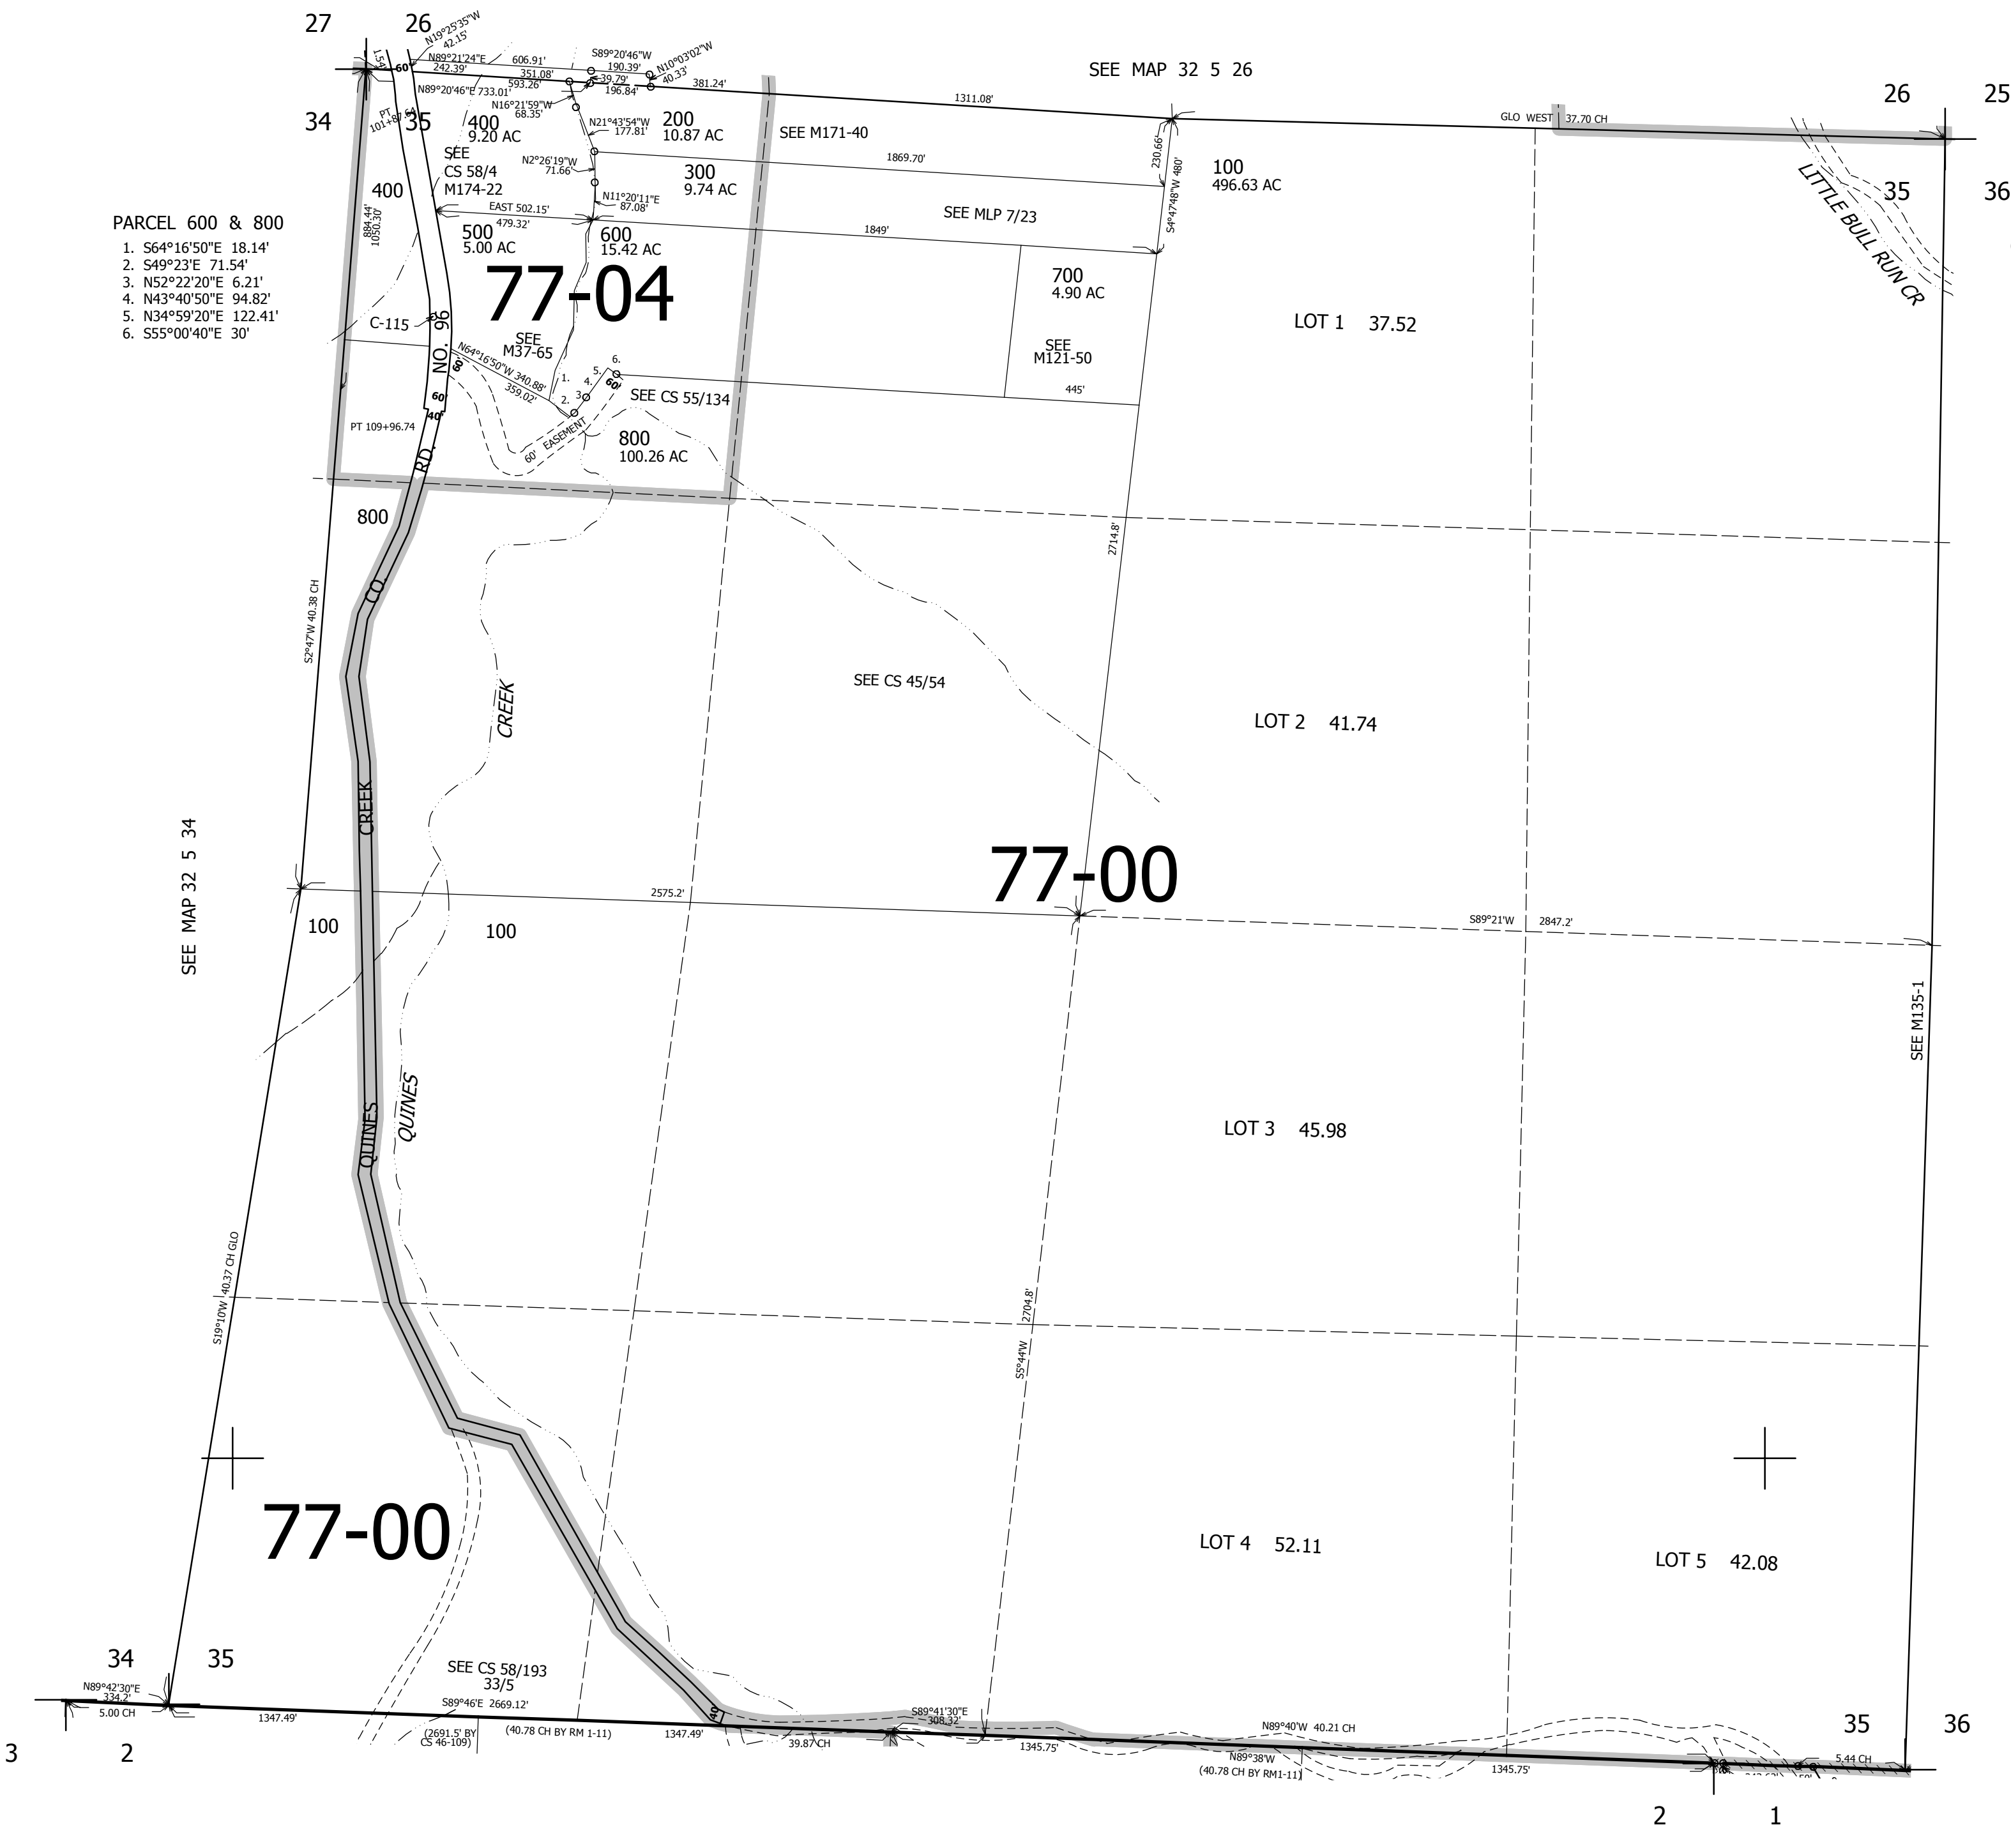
27 26 N19°25'35"W 42.15' S89°20'46"W N10°03'02"W 40.33'
N89°21'24"E 242.39' 606.91' 190.39' 351.08' 39.79' 381.24'
SEE MAP 32 5 26
N89°20'46"E 733.01' 593.26' 196.84'
60
N16°21'59"W 68.35'
1311.08'
26 25
GLO WEST 37.70 CH
34 35
PT 101+87.64
400 9.20 AC
N21°43'54"W 177.81'
200 10.87 AC
SEE M171-40
SEE CS 58/4 M174-22
N2°26'19"W 71.66'
300 9.74 AC
1869.70'
230.66'
100 496.63 AC
35 36
LITTLE BULL RUN CR
400
N11°20'11"E 87.08'
S4°47'48"W 480'
PARCEL 600 & 800
1. S64°16'50"E 18.14'
2. S49°23'E 71.54'
3. N52°22'20"E 6.21'
4. N43°40'50"E 94.82'
5. N34°59'20"E 122.41'
6. S55°00'40"E 30'
884.44' 1050.30'
EAST 502.15' 479.32'
500 5.00 AC
600 15.42 AC
SEE MLP 7/23
1849'
77-04
700 4.90 AC
C-115
LOT 1 37.52
CO. RD. NO. 96
SEE M37-65
SEE M121-50
N64°16'50"W 340.88' 359.02'
1. 2. 3. 4. 5. 6.
60 60 40
SEE CS 55/134
445'
PT 109+96.74
60' EASEMENT
800 100.26 AC
800
2714.8'
S2°47'W 40.38 CH
CO.
SEE CS 45/54
CREEK
LOT 2 41.74
CREEK
SEE MAP 32 5 34
77-00
2575.2'
S89°21'W 2847.2'
100 100
SEE M135-1
QUINES
QUINES
LOT 3 45.98
S19°10'W 40.37 CH GLO
2704.8'
S5°44'W
77-00
LOT 4 52.11
LOT 5 42.08
34 35
SEE CS 58/193 33/5
N89°42'30"E 334.2' 5.00 CH
1347.49'
S89°46'E 2669.12'
(2691.5' BY CS 46-109)
(40.78 CH BY RM 1-11)
1347.49'
40
S89°41'30"E 308.32'
39.87 CH
1345.75'
N89°40'W 40.21 CH
N89°38'W (40.78 CH BY RM1-11)
1345.75'
35 36
5.44 CH
3 2
2 1